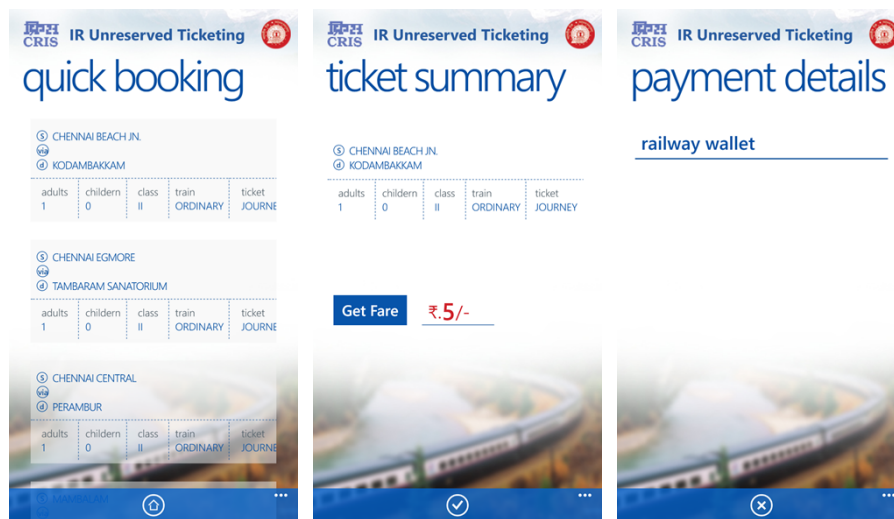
क्रिस CRIS IR Unreserved Ticketing

quick booking

s CHENNAI BEACH JN.
via
d KODAMBAKKAM

| adults | childern | class | train | ticket |
|---|---|---|---|---|
| 1 | 0 | II | ORDINARY | JOURNE |

s CHENNAI EGMORE
via
d TAMBARAM SANATORIUM

| adults | childern | class | train | ticket |
|---|---|---|---|---|
| 1 | 0 | II | ORDINARY | JOURNE |

s CHENNAI CENTRAL
via
d PERAMBUR

| adults | childern | class | train | ticket |
|---|---|---|---|---|
| 1 | 0 | II | ORDINARY | JOURNE |

s MAMBALAM

...

क्रिस CRIS IR Unreserved Ticketing

ticket summary

s CHENNAI BEACH JN.
d KODAMBAKKAM

| adults | childern | class | train | ticket |
|---|---|---|---|---|
| 1 | 0 | II | ORDINARY | JOURNEY |

Get Fare ₹.5/-

...

क्रिस CRIS IR Unreserved Ticketing

payment details

railway wallet

...